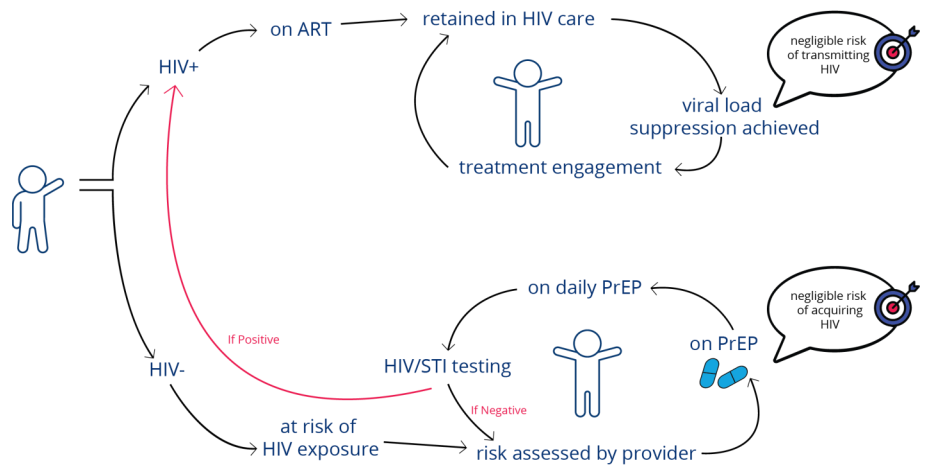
HIV+

on ART

retained in HIV care

negligible risk of transmitting HIV

viral load suppression achieved

treatment engagement

HIV-

If Positive

on daily PrEP

negligible risk of acquiring HIV

on PrEP

HIV/STI testing

If Negative

at risk of HIV exposure

risk assessed by provider